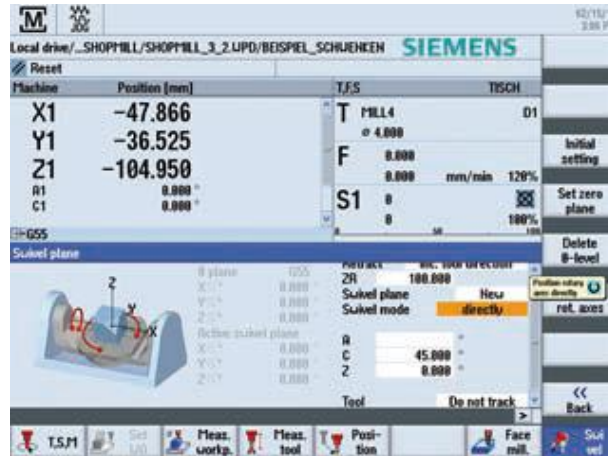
Local drive/...SHOPMILL/SHOPMILL_3_2.WPD/BEISPIEL_SCHWENKEN SIEMENS

Reset

| Machine | Position [mm] |
|---|---|
| X1 | −47.866 |
| Y1 | −36.525 |
| Z1 | −104.950 |
| A1 | 0.000 ° |
| C1 | 0.000 ° |

T,F,S TISCH

T MILL4 D1
⌀ 4.000

F 0.000
0.000 mm/min 120%

S1 0
0 100%

G55

Swivel plane

Z
Y
X

0 plane G55
X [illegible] 0.000
Y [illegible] 0.000
Z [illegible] 0.000
Active swivel plane
X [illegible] 0.000
Y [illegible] 0.000
Z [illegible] 0.000

Retract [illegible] tool direction
ZR 100.000
Swivel plane New
Swivel mode directly

A °
C 45.000 °
Z 0.000 °

Tool Do not track

Initial setting
Set zero plane
Delete 0-level
Position rotary axes directly
ret. axes
<<
Back

T,S,M
Set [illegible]
Meas. workp.
Meas. tool
Posi-tion
Face mill.
Swi vel